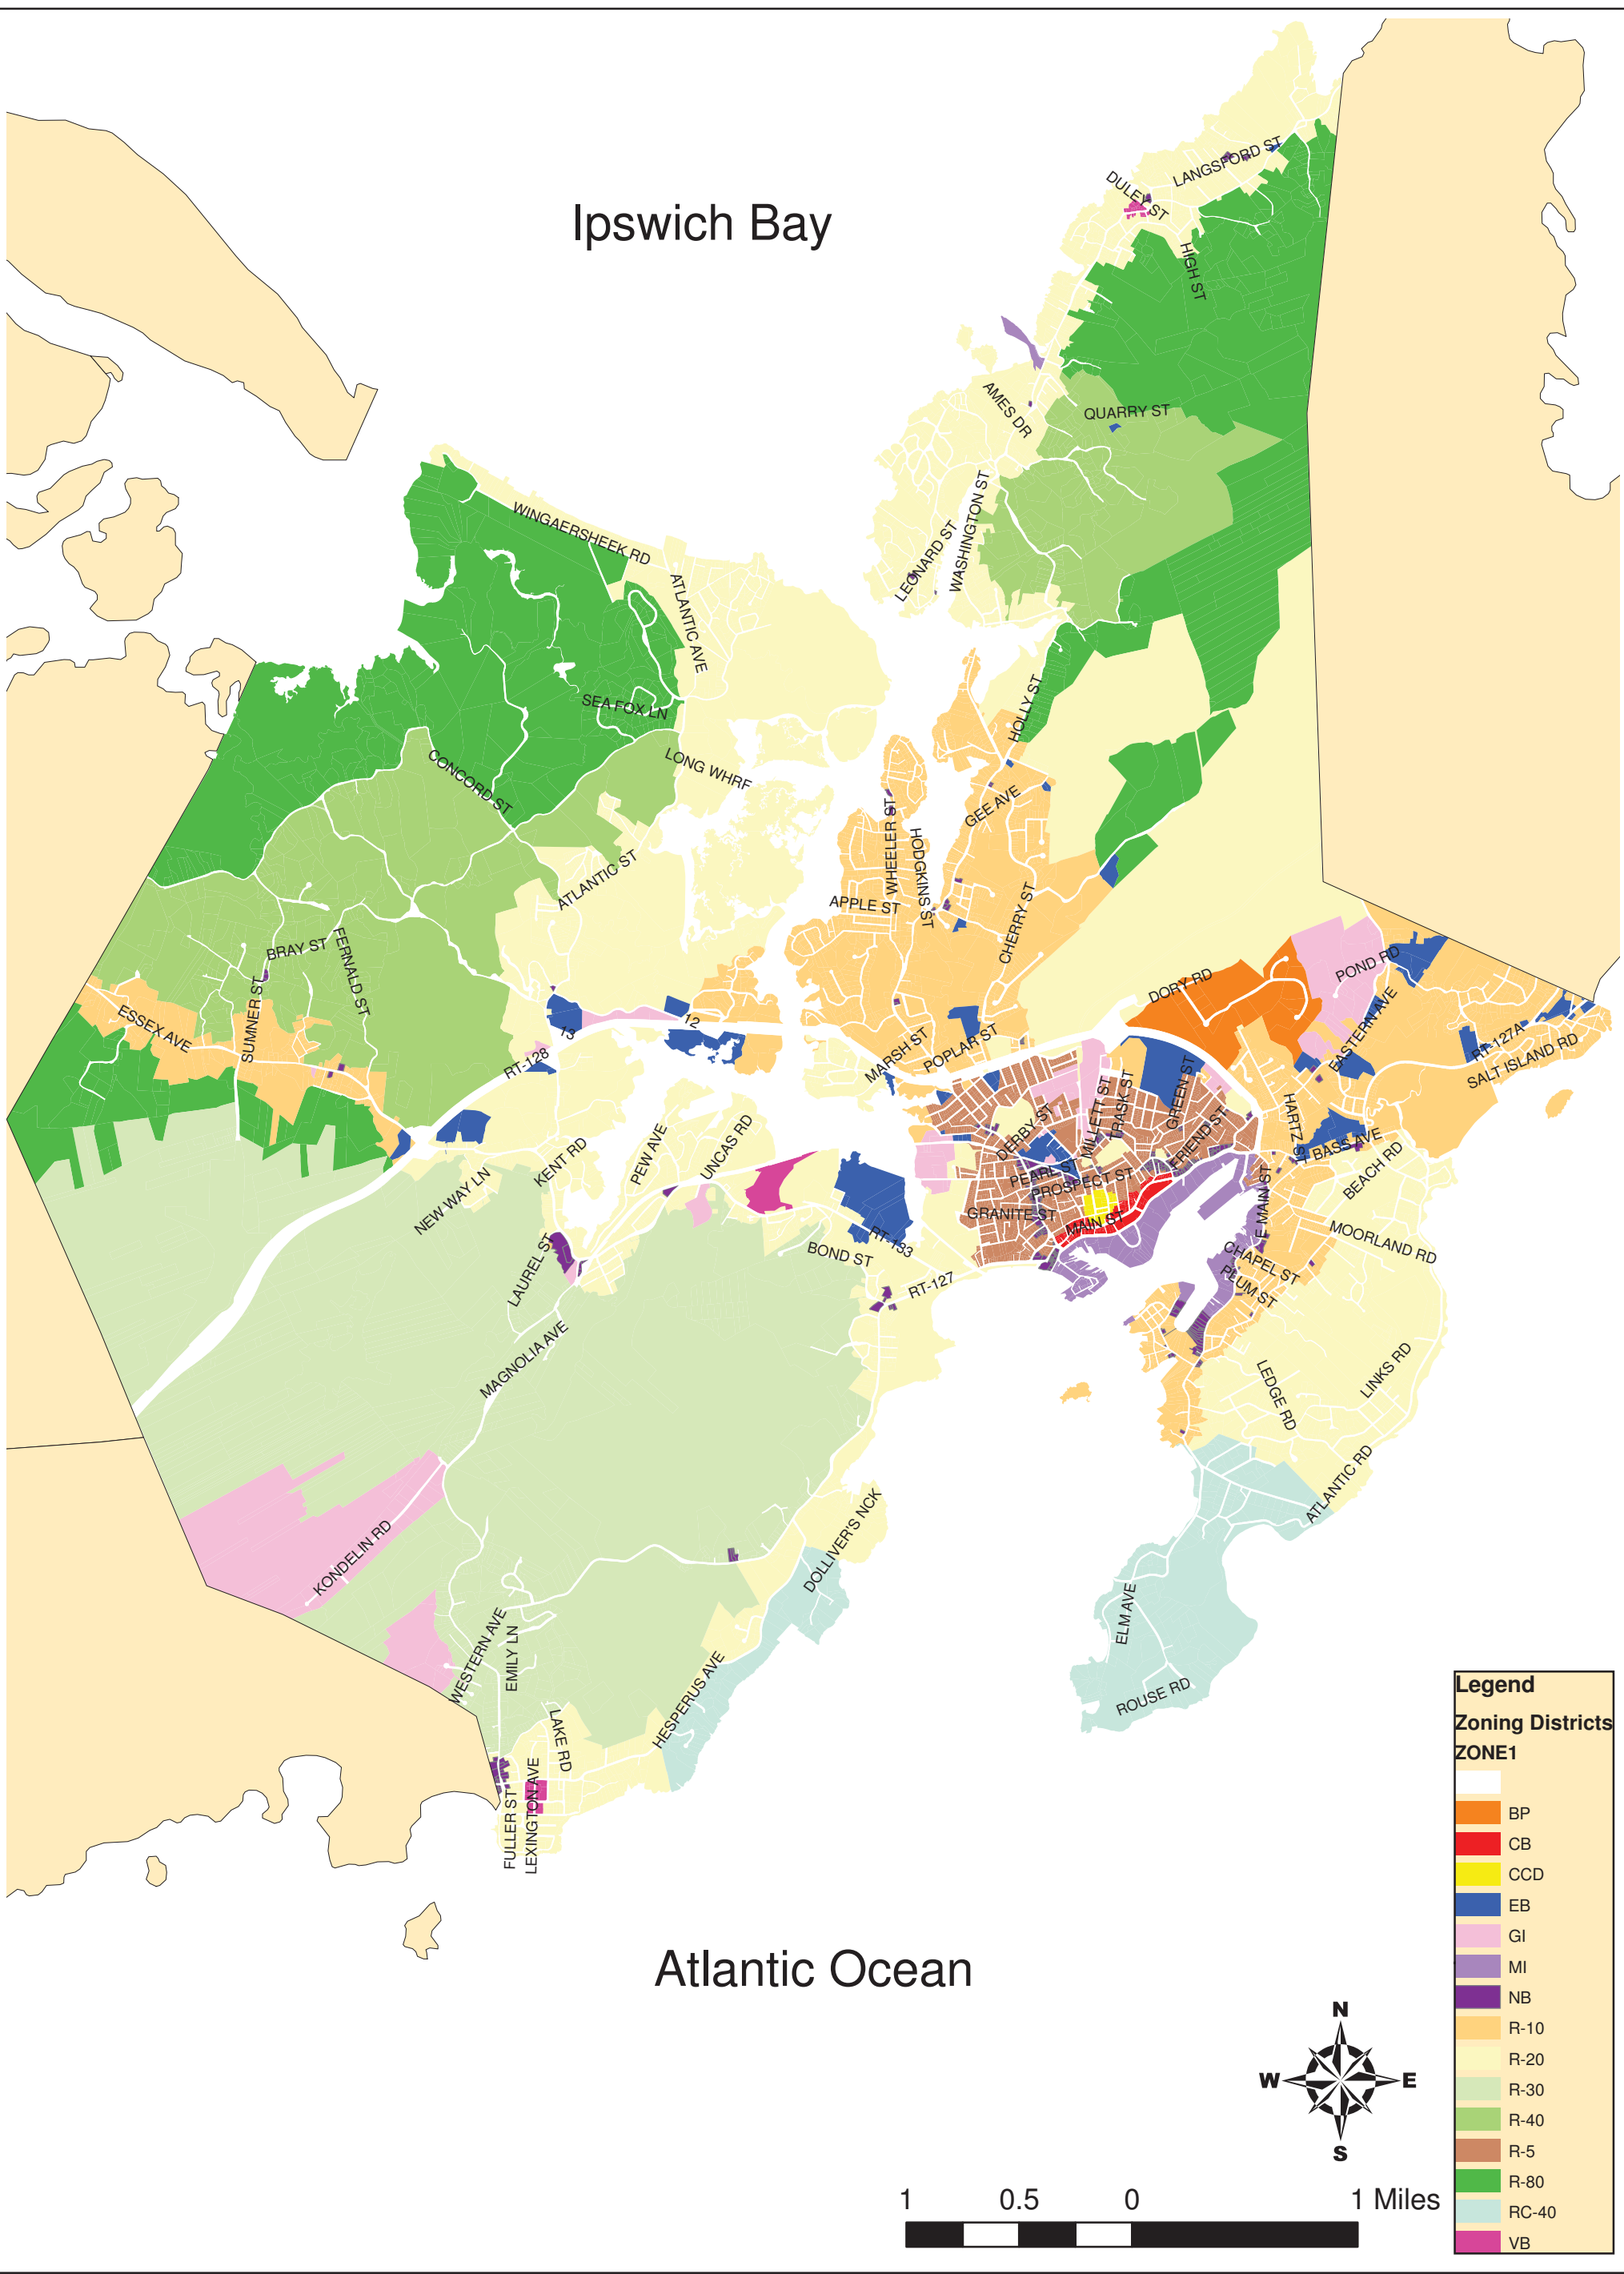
Ipswich Bay

LANGSFORD ST
DULEY ST
HIGH ST
AMES DR
QUARRY ST
WASHINGTON ST
LEONARD ST
WINGAERSHEEK RD
ATLANTIC AVE
SEA FOX LN
LONG WHRF
CONCORD ST
HOLLY ST
GEE AVE
WHEELER ST
HODGKINS ST
APPLE ST
CHERRY ST
ATLANTIC ST
BRAY ST
FERNALD ST
SUMNER ST
ESSEX AVE
13
12
RT-128
MARSH ST
POPLAR ST
DORY RD
POND RD
EASTERN AVE
RT-127A
SALT ISLAND RD
DERBY ST
MILLETT ST
TRASK ST
GREEN ST
FRIEND ST
HARTZ ST
BASS AVE
BEACH RD
PEARL ST
PROSPECT ST
GRANITE ST
MAIN ST
E MAIN ST
MOORLAND RD
CHAPEL ST
PLUM ST
NEW WAY LN
KENT RD
PEW AVE
UNCAS RD
RT-133
BOND ST
RT-127
LAUREL ST
MAGNOLIA AVE
LEDGE RD
LINKS RD
ATLANTIC RD
KONDELIN RD
DOLLIVER'S NCK
ELM AVE
ROUSE RD
WESTERN AVE
EMILY LN
LAKE RD
HESPERUS AVE
FULLER ST
LEXINGTON AVE

Atlantic Ocean

N
W
E
S

1 0.5 0 1 Miles

Legend
Zoning Districts
ZONE1
BP
CB
CCD
EB
GI
MI
NB
R-10
R-20
R-30
R-40
R-5
R-80
RC-40
VB